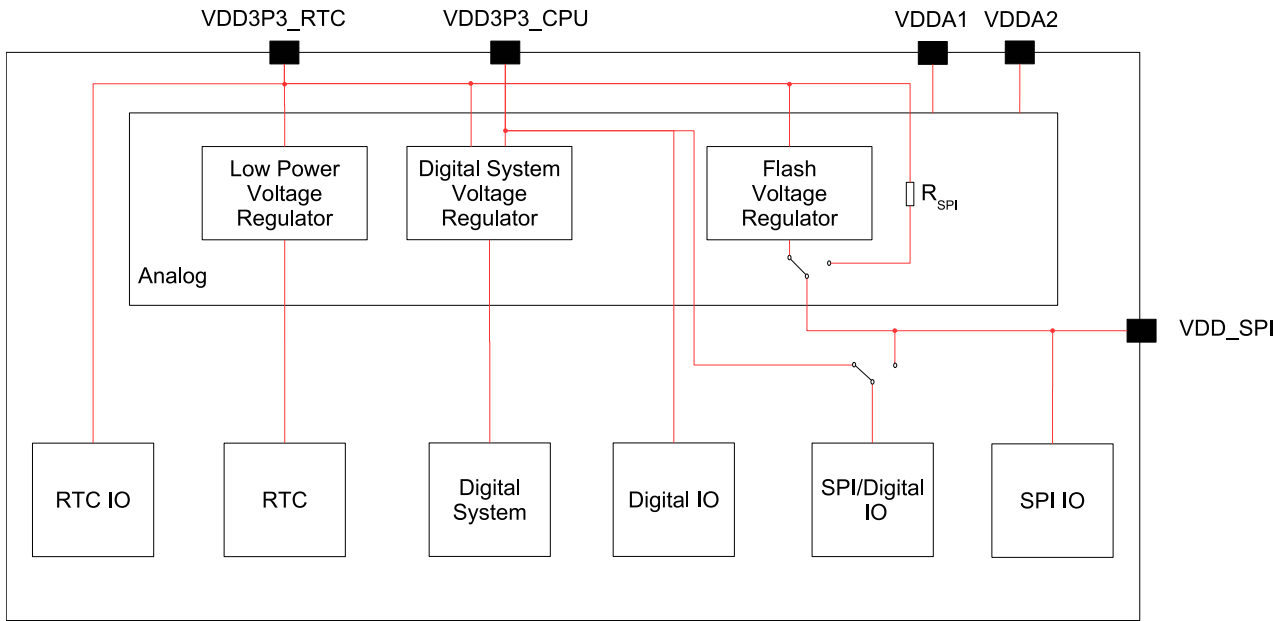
VDD3P3_RTC
VDD3P3_CPU
VDDA1
VDDA2

Low Power Voltage Regulator

Digital System Voltage Regulator

Flash Voltage Regulator

$R_{SPI}$

Analog

VDD_SPI

RTC IO

RTC

Digital System

Digital IO

SPI/Digital IO

SPI IO